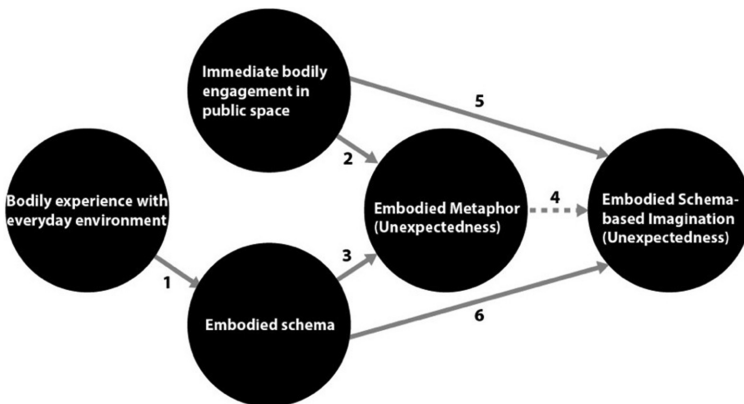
Immediate bodily engagement in public space

5

2

Bodily experience with everyday environment

Embodied Metaphor (Unexpectedness)

4

Embodied Schema-based Imagination (Unexpectedness)

3

1

Embodied schema

6